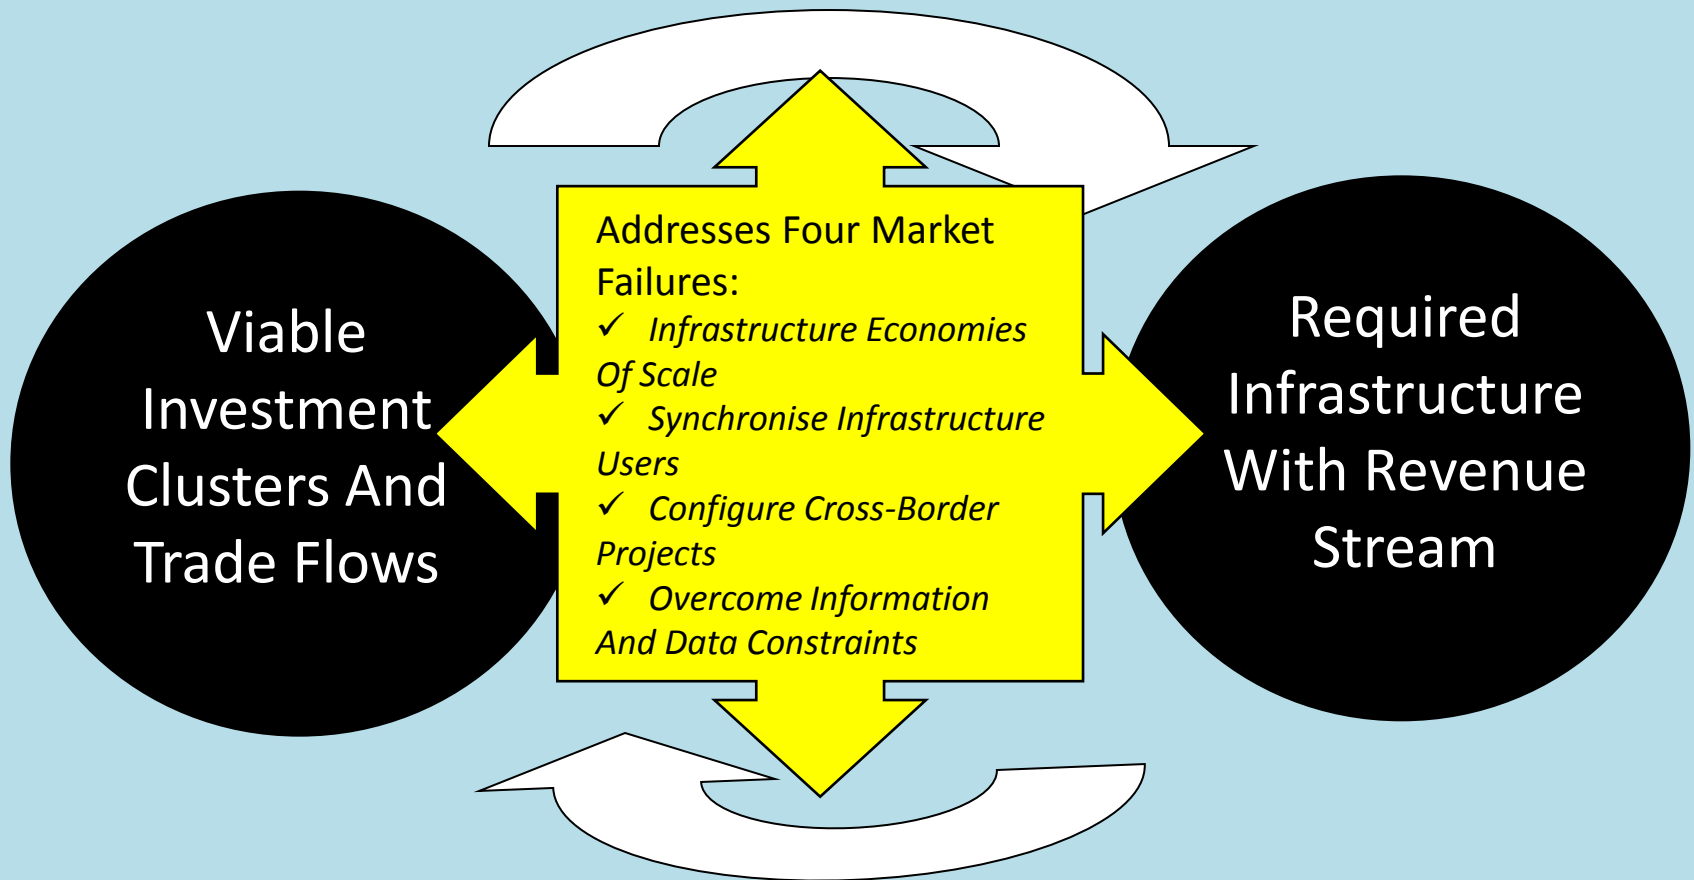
Viable Investment Clusters And Trade Flows

Addresses Four Market Failures:
✓ Infrastructure Economies Of Scale
✓ Synchronise Infrastructure Users
✓ Configure Cross-Border Projects
✓ Overcome Information And Data Constraints

Required Infrastructure With Revenue Stream